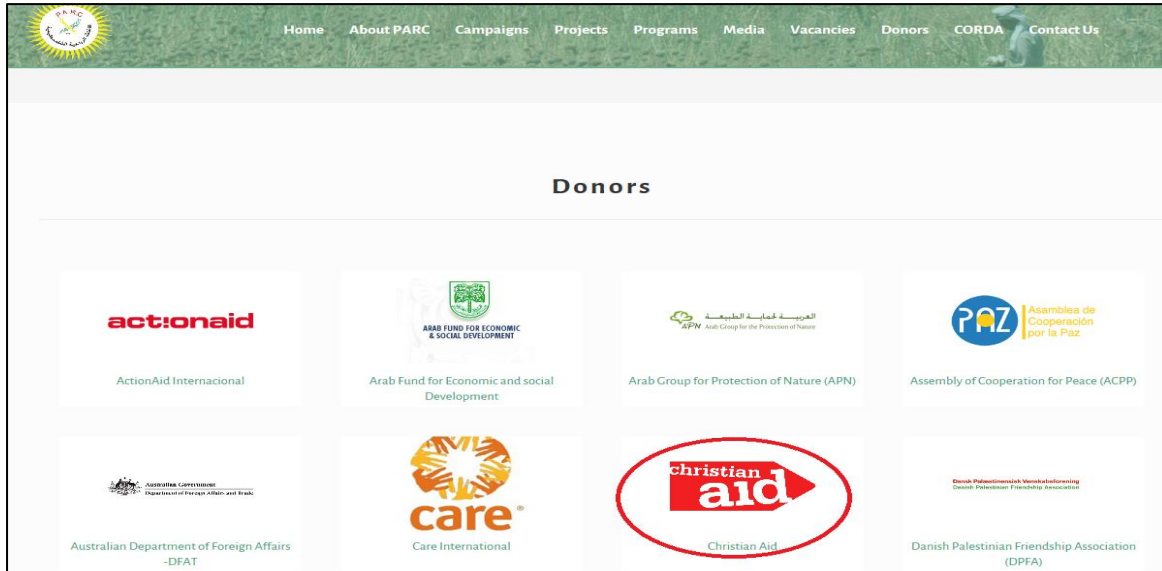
PARC

Home About PARC Campaigns Projects Programs Media Vacancies Donors CORDA Contact Us

Donors

act:onaid

ActionAid Internacional

ARAB FUND FOR ECONOMIC & SOCIAL DEVELOPMENT

Arab Fund for Economic and social Development

العربيـــة لحمايـــة الطبيعـــة
APN Arab Group for the Protection of Nature

Arab Group for Protection of Nature (APN)

PAZ Asamblea de Cooperación por la Paz

Assembly of Cooperation for Peace (ACPP)

Australian Government
Department of Foreign Affairs and Trade

Australian Department of Foreign Affairs -DFAT

care

Care International

christian aid

Christian Aid

Dansk Palæstinensisk Venskabsforening
Danish Palestinian Friendship Association

Danish Palestinian Friendship Association (DPFA)